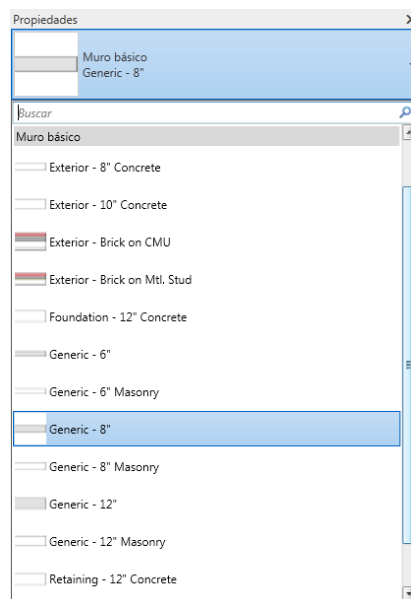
Propiedades
Muro básico
Generic - 8"
Buscar
Muro básico
Exterior - 8" Concrete
Exterior - 10" Concrete
Exterior - Brick on CMU
Exterior - Brick on Mtl. Stud
Foundation - 12" Concrete
Generic - 6"
Generic - 6" Masonry
Generic - 8"
Generic - 8" Masonry
Generic - 12"
Generic - 12" Masonry
Retaining - 12" Concrete